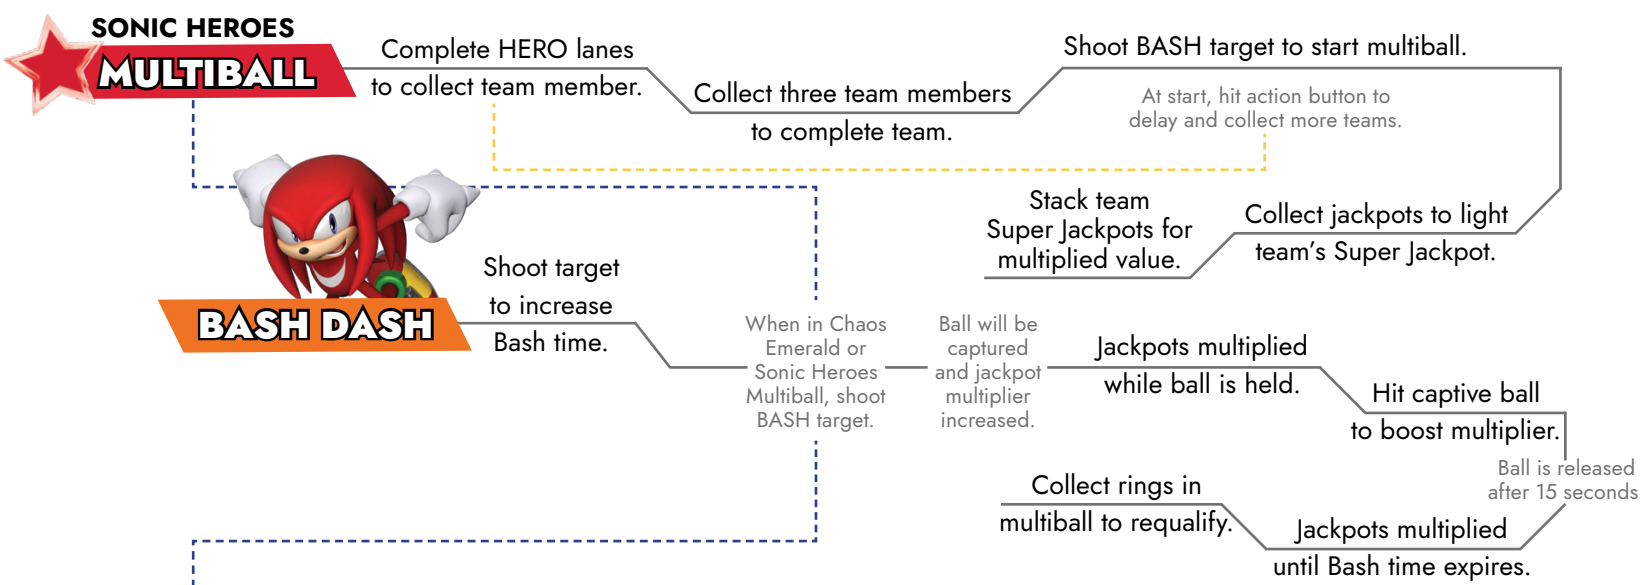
SONIC HEROES
MULTIBALL

Complete HERO lanes to collect team member.

Collect three team members to complete team.

Shoot BASH target to start multiball.

At start, hit action button to delay and collect more teams.

Collect jackpots to light team's Super Jackpot.

Stack team Super Jackpots for multiplied value.

BASH DASH

Shoot target to increase Bash time.

When in Chaos Emerald or Sonic Heroes Multiball, shoot BASH target.

Ball will be captured and jackpot multiplier increased.

Jackpots multiplied while ball is held.

Hit captive ball to boost multiplier.

Ball is released after 15 seconds

Jackpots multiplied until Bash time expires.

Collect rings in multiball to requalify.